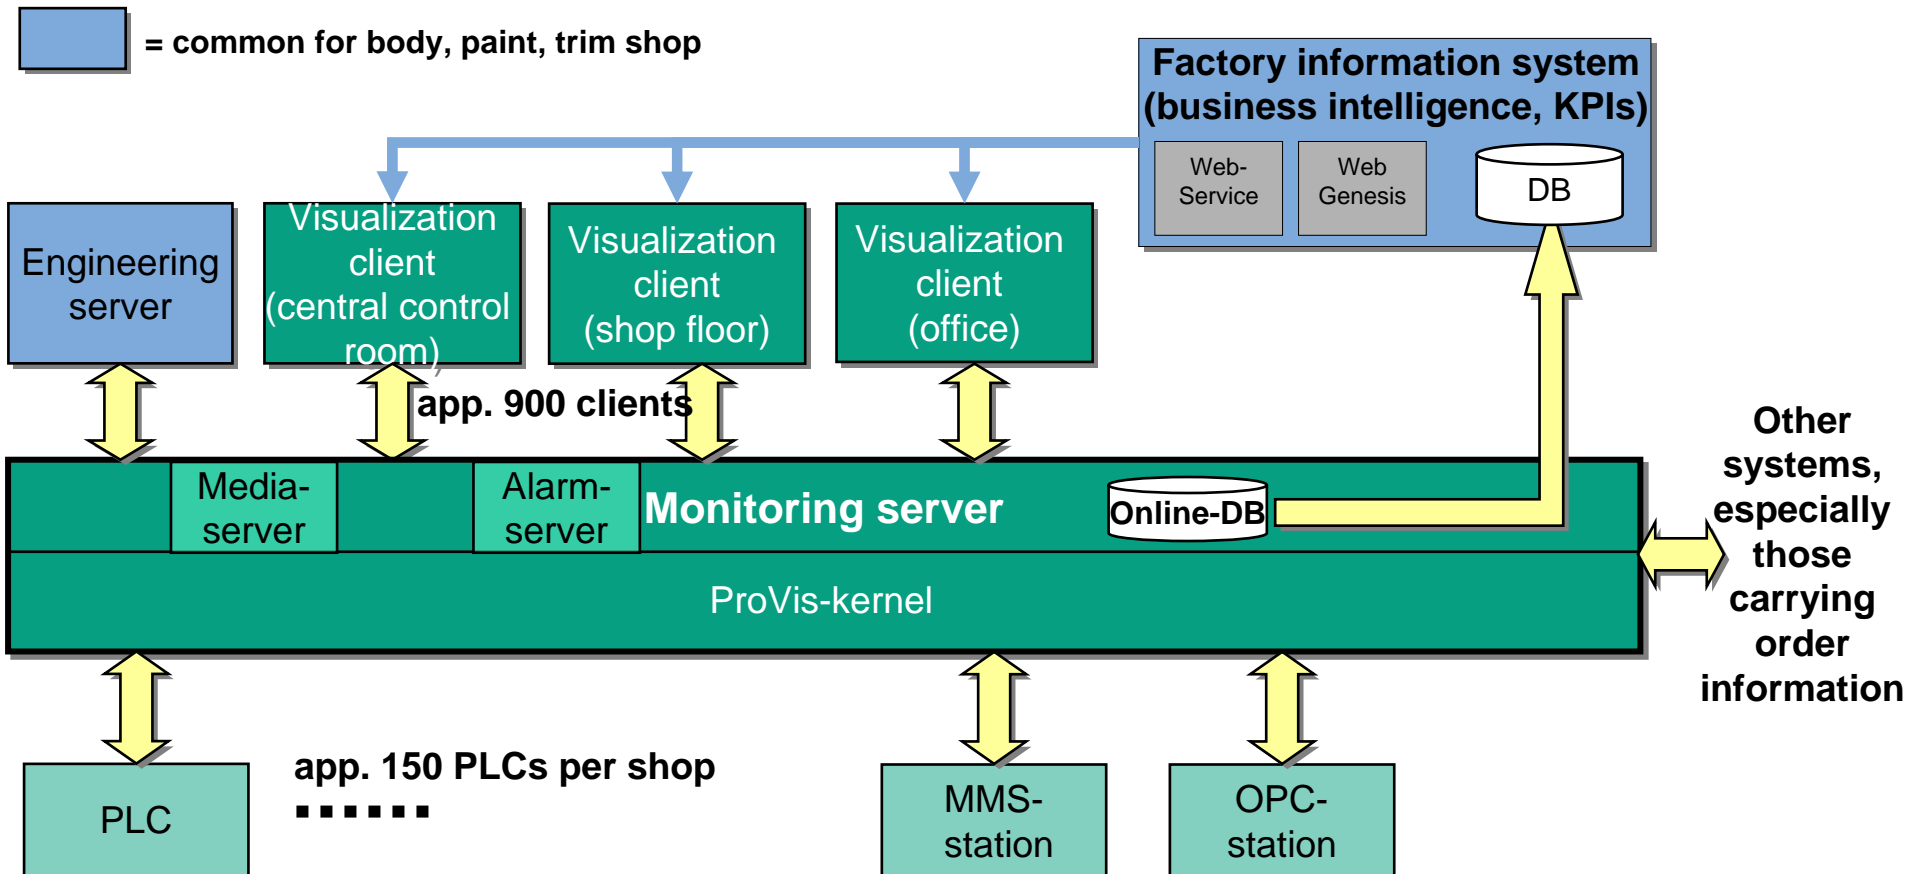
= common for body, paint, trim shop

Factory information system (business intelligence, KPIs)

Web-Service

Web Genesis

DB

Engineering server

Visualization client (central control room)

Visualization client (shop floor)

Visualization client (office)

app. 900 clients

Media-server

Alarm-server

Monitoring server

Online-DB

ProVis-kernel

Other systems, especially those carrying order information

PLC

app. 150 PLCs per shop

......

MMS-station

OPC-station